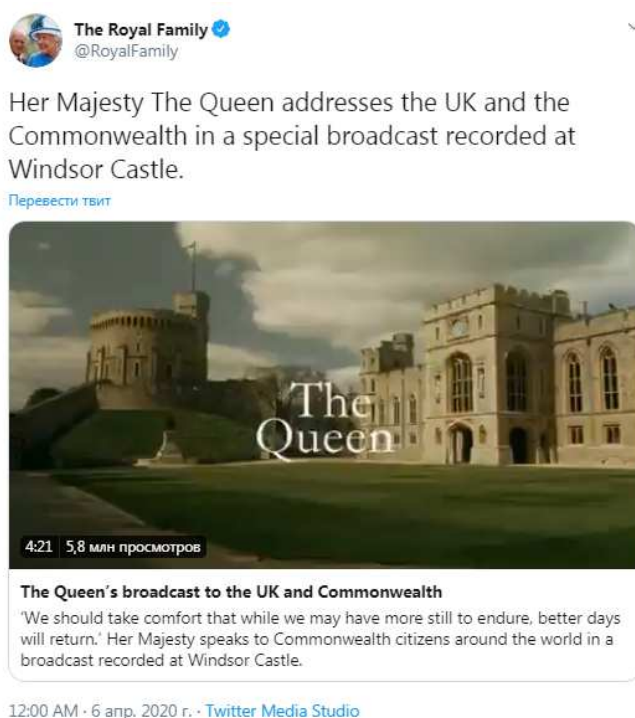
The Royal Family
@RoyalFamily

Her Majesty The Queen addresses the UK and the Commonwealth in a special broadcast recorded at Windsor Castle.

Перевести твит

The Queen

4:21 5,8 млн просмотров

The Queen's broadcast to the UK and Commonwealth

'We should take comfort that while we may have more still to endure, better days will return.' Her Majesty speaks to Commonwealth citizens around the world in a broadcast recorded at Windsor Castle.

12:00 AM · 6 апр. 2020 г. · Twitter Media Studio